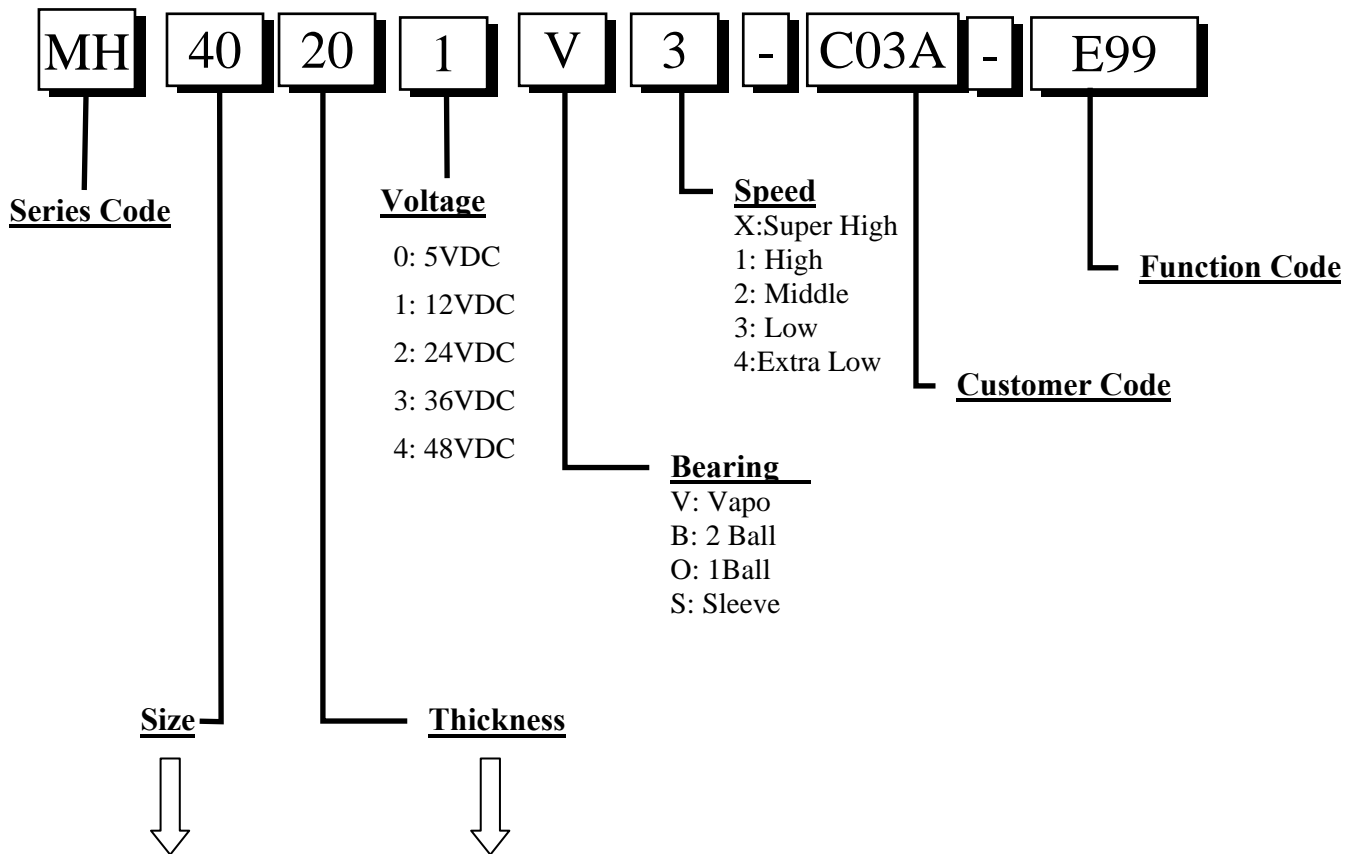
MH 40 20 1 V 3 - C03A - E99

Series Code

Voltage
0: 5VDC
1: 12VDC
2: 24VDC
3: 36VDC
4: 48VDC

Speed
X:Super High
1: High
2: Middle
3: Low
4:Extra Low

Function Code

Customer Code

Bearing
V: Vapo
B: 2 Ball
O: 1Ball
S: Sleeve

Size

Thickness